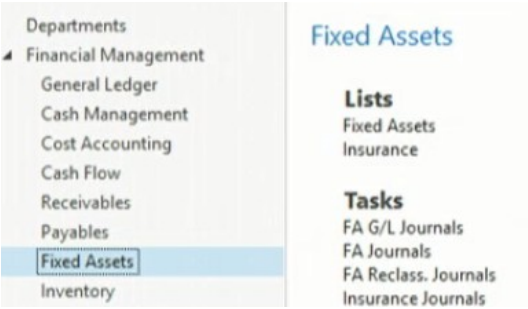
Departments
Financial Management
General Ledger
Cash Management
Cost Accounting
Cash Flow
Receivables
Payables
Fixed Assets
Inventory

Fixed Assets

Lists
Fixed Assets
Insurance

Tasks
FA G/L Journals
FA Journals
FA Reclass. Journals
Insurance Journals